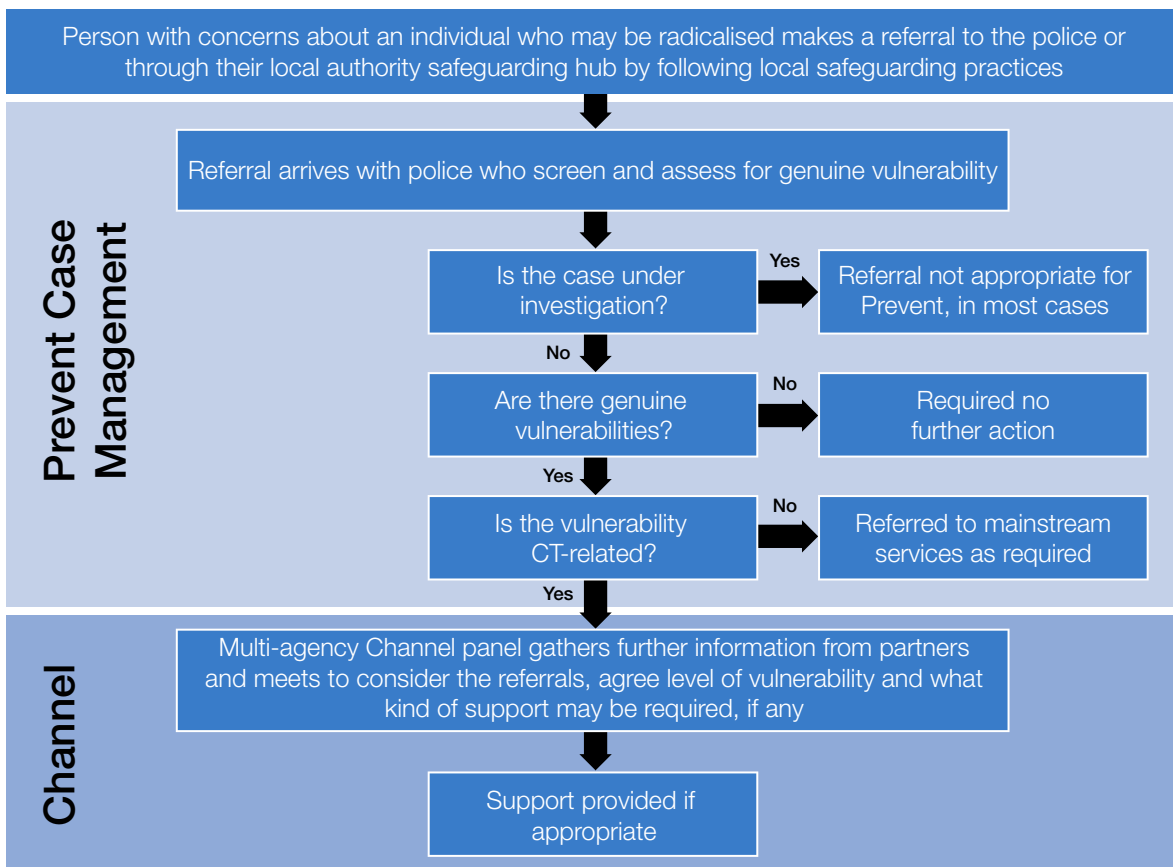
Person with concerns about an individual who may be radicalised makes a referral to the police or through their local authority safeguarding hub by following local safeguarding practices

Prevent Case Management

Referral arrives with police who screen and assess for genuine vulnerability

Is the case under investigation?

Yes

Referral not appropriate for Prevent, in most cases

No

Are there genuine vulnerabilities?

No

Required no further action

Yes

Is the vulnerability CT-related?

No

Referred to mainstream services as required

Yes

Channel

Multi-agency Channel panel gathers further information from partners and meets to consider the referrals, agree level of vulnerability and what kind of support may be required, if any

Support provided if appropriate